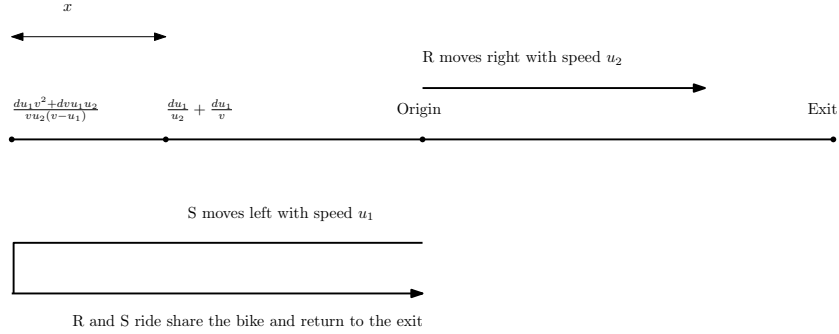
$x$

R moves right with speed $u_2$

$\frac{du_1v^2+dvu_1u_2}{vu_2(v-u_1)}$

$\frac{du_1}{u_2}+\frac{du_1}{v}$

Origin

Exit

S moves left with speed $u_1$

R and S ride share the bike and return to the exit